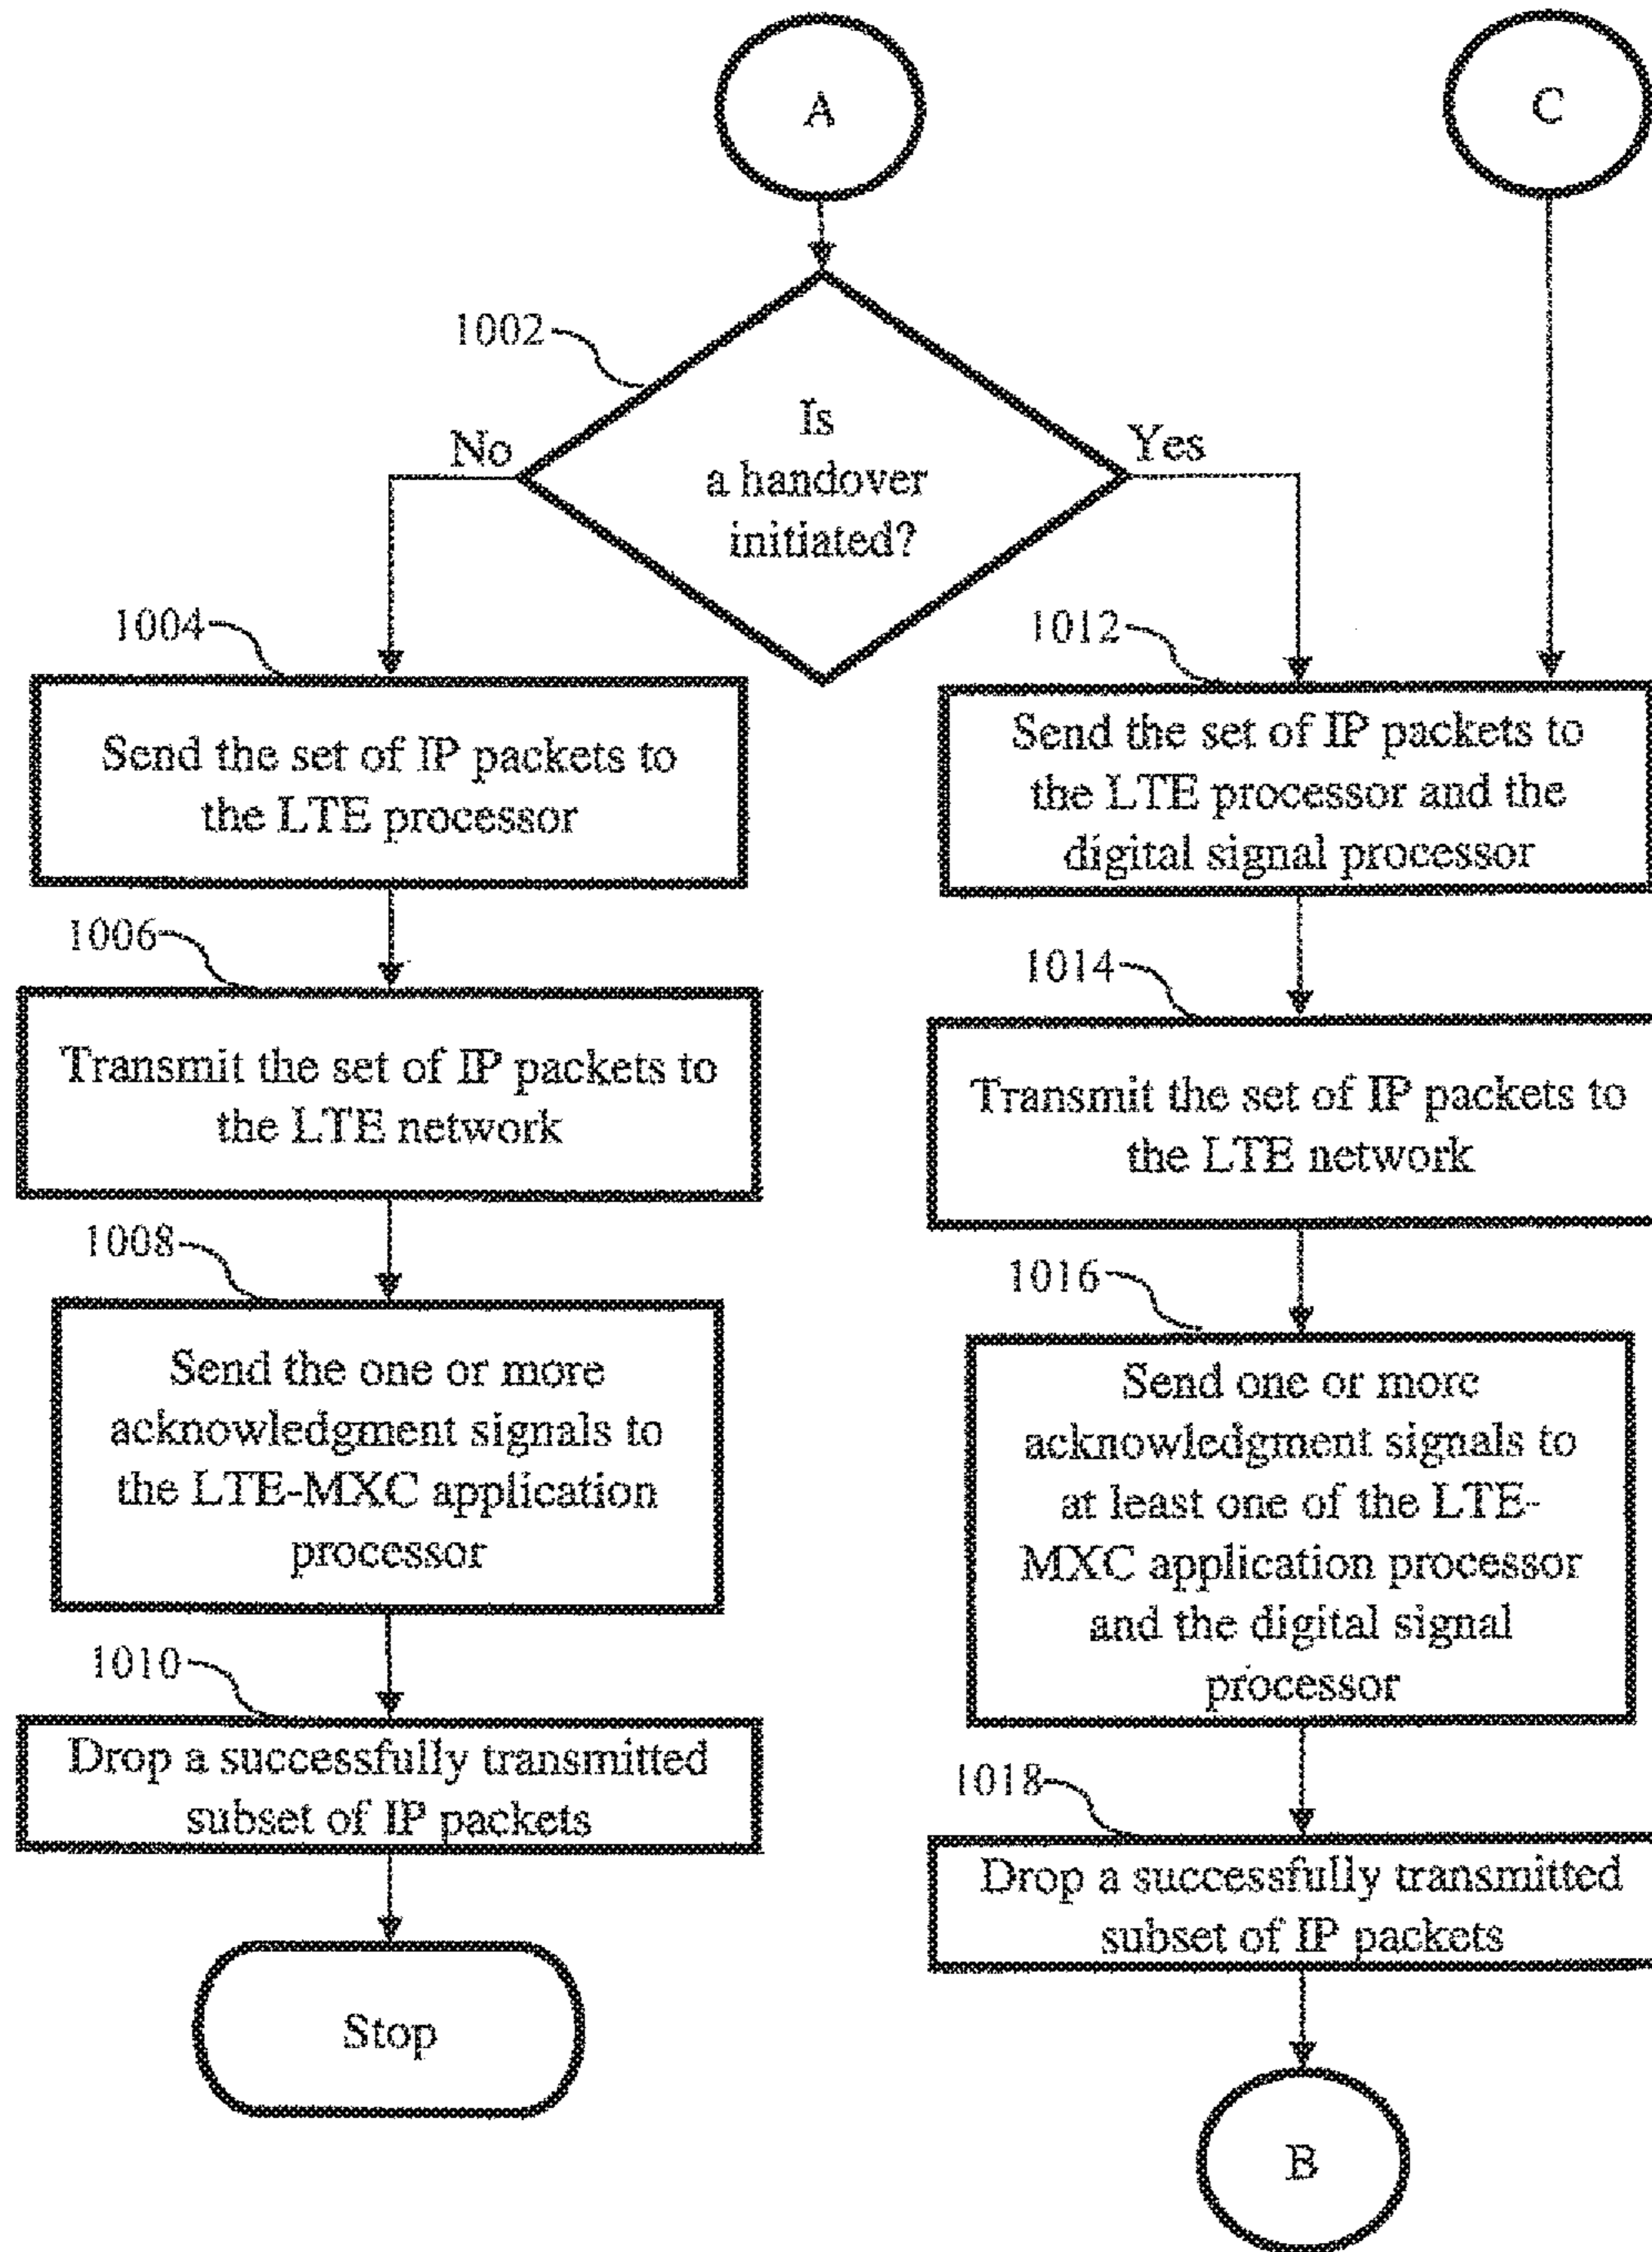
A

C

1002

Is a handover initiated?

No

Yes

1004

Send the set of IP packets to the LTE processor

1006

Transmit the set of IP packets to the LTE network

1008

Send the one or more acknowledgment signals to the LTE-MXC application processor

1010

Drop a successfully transmitted subset of IP packets

Stop

1012

Send the set of IP packets to the LTE processor and the digital signal processor

1014

Transmit the set of IP packets to the LTE network

1016

Send one or more acknowledgment signals to at least one of the LTE-MXC application processor and the digital signal processor

1018

Drop a successfully transmitted subset of IP packets

B